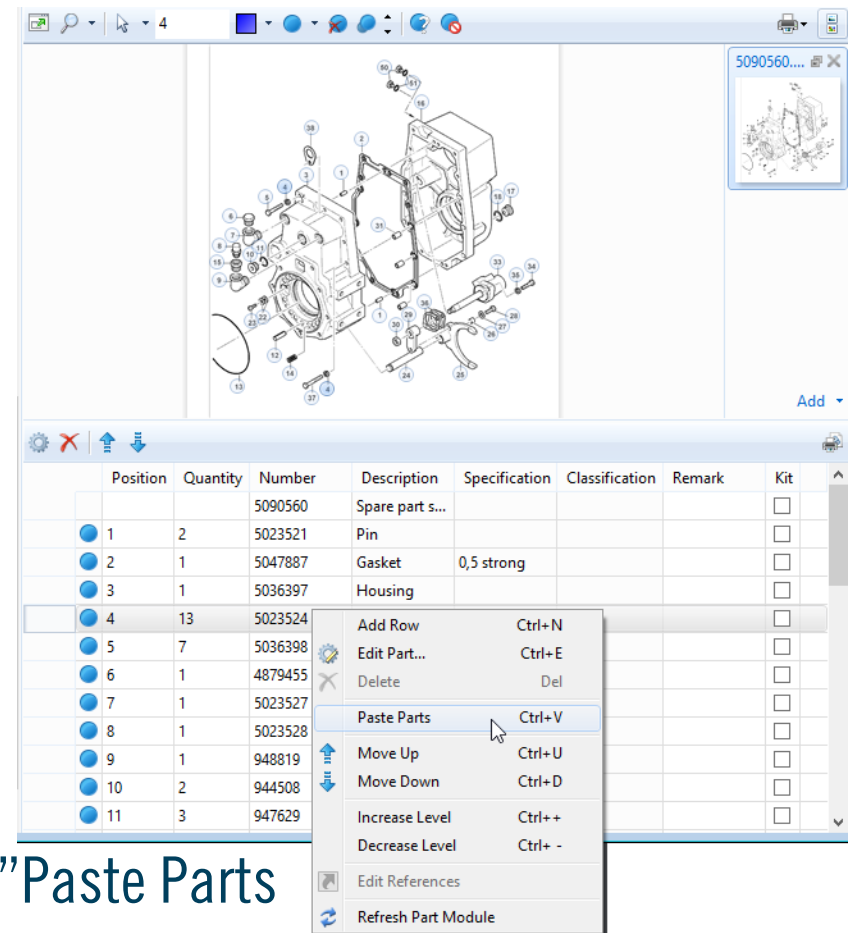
4

5090560....

50 51 16 39 1 3 4 5 18 17 6 31 7 10 11 8 9 15 33 35 34 2 23 22 1 36 29 30 28 27 12 14 26 24 25 13 37 4

Add

| | Position | Quantity | Number | Description | Specification | Classification | Remark | Kit |
|---|---|---|---|---|---|---|---|---|
| | | | 5090560 | Spare part s... | | | | ☐ |
| | 1 | 2 | 5023521 | Pin | | | | ☐ |
| | 2 | 1 | 5047887 | Gasket | 0,5 strong | | | ☐ |
| | 3 | 1 | 5036397 | Housing | | | | ☐ |
| | 4 | 13 | 5023524 | | | | | ☐ |
| | 5 | 7 | 5036398 | | | | | ☐ |
| | 6 | 1 | 4879455 | | | | | ☐ |
| | 7 | 1 | 5023527 | | | | | ☐ |
| | 8 | 1 | 5023528 | | | | | ☐ |
| | 9 | 1 | 948819 | | | | | ☐ |
| | 10 | 2 | 944508 | | | | | ☐ |
| | 11 | 3 | 947629 | | | | | ☐ |

Add Row Ctrl+N
Edit Part... Ctrl+E
Delete Del
Paste Parts Ctrl+V
Move Up Ctrl+U
Move Down Ctrl+D
Increase Level Ctrl++
Decrease Level Ctrl+ -
Edit References
Refresh Part Module

”Paste Parts